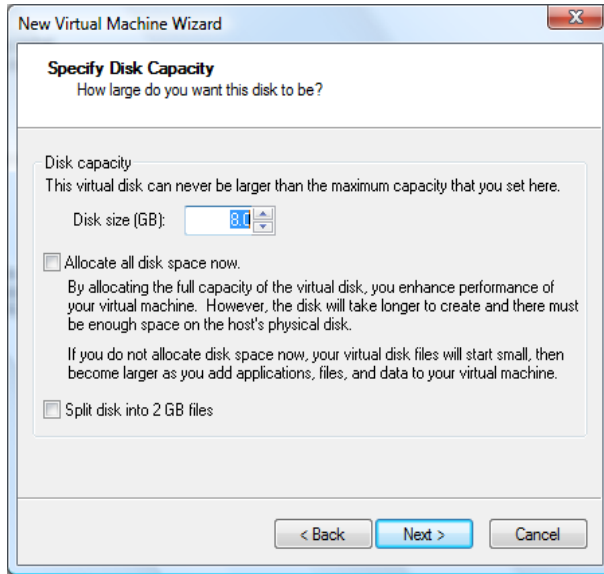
New Virtual Machine Wizard

X

Specify Disk Capacity
How large do you want this disk to be?

Disk capacity
This virtual disk can never be larger than the maximum capacity that you set here.

Disk size (GB): 8.0

Allocate all disk space now.

By allocating the full capacity of the virtual disk, you enhance performance of your virtual machine. However, the disk will take longer to create and there must be enough space on the host's physical disk.

If you do not allocate disk space now, your virtual disk files will start small, then become larger as you add applications, files, and data to your virtual machine.

Split disk into 2 GB files

< Back

Next >

Cancel